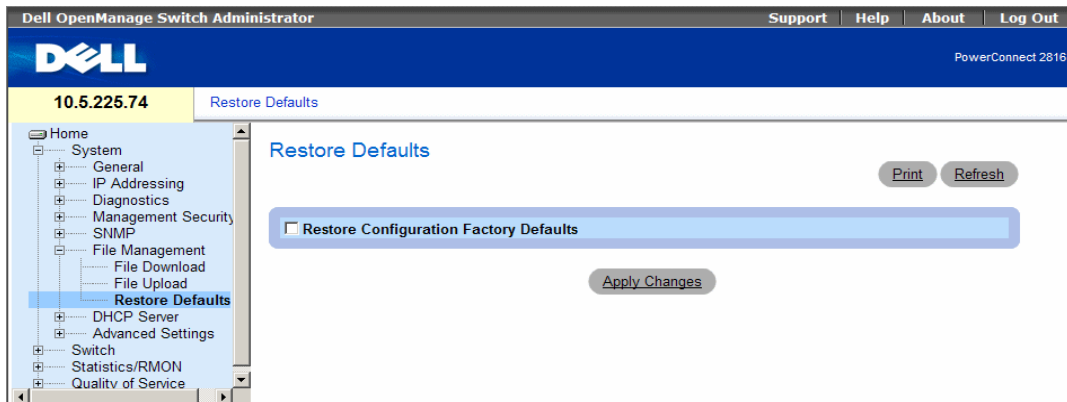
Dell OpenManage Switch Administrator
Support | Help | About | Log Out

DELL
PowerConnect 2816

10.5.225.74
Restore Defaults

Home
System
General
IP Addressing
Diagnostics
Management Security
SNMP
File Management
File Download
File Upload
Restore Defaults
DHCP Server
Advanced Settings
Switch
Statistics/RMON
Quality of Service

Restore Defaults

Print
Refresh

Restore Configuration Factory Defaults

Apply Changes